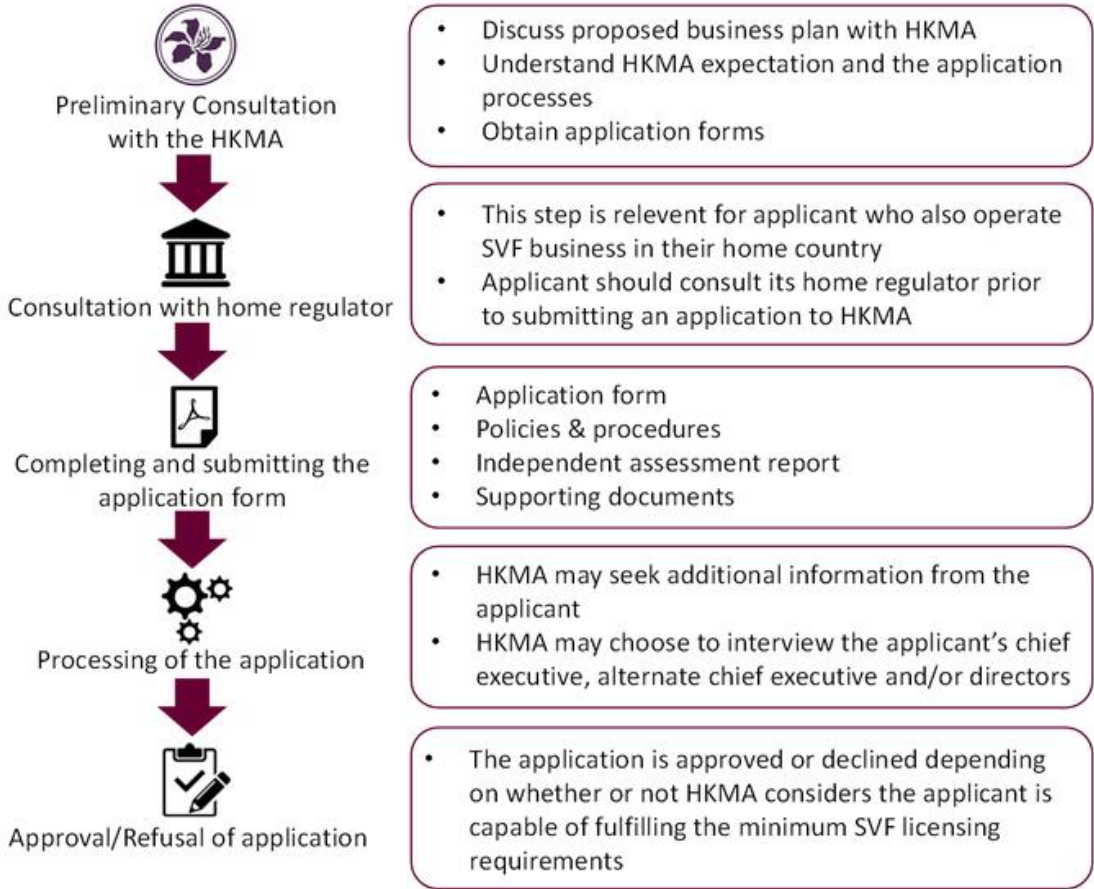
Preliminary Consultation with the HKMA

- Discuss proposed business plan with HKMA
- Understand HKMA expectation and the application processes
- Obtain application forms

Consultation with home regulator

- This step is relevent for applicant who also operate SVF business in their home country
- Applicant should consult its home regulator prior to submitting an application to HKMA

Completing and submitting the application form

- Application form
- Policies & procedures
- Independent assessment report
- Supporting documents

Processing of the application

- HKMA may seek additional information from the applicant
- HKMA may choose to interview the applicant's chief executive, alternate chief executive and/or directors

Approval/Refusal of application

- The application is approved or declined depending on whether or not HKMA considers the applicant is capable of fulfilling the minimum SVF licensing requirements